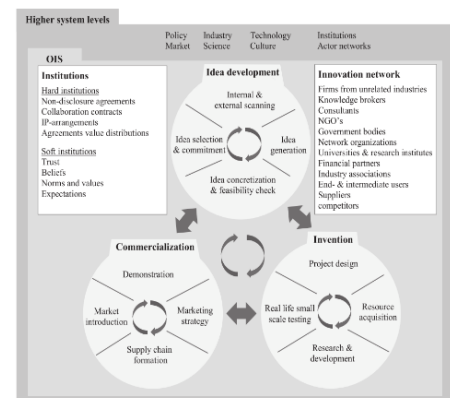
Higher system levels

Policy Industry Technology Institutions
Market Science Culture Actor networks

OIS

Institutions

Hard institutions
Non-disclosure agreements
Collaboration contracts
IP-arrangements
Agreements value distributions

Soft institutions
Trust
Beliefs
Norms and values
Expectations

Idea development

Internal & external scanning

Idea selection & commitment

Idea generation

Idea concretization & feasibility check

Innovation network

Firms from unrelated industries
Knowledge brokers
Consultants
NGO's
Government bodies
Network organizations
Universities & research institutes
Financial partners
Industry associations
End- & intermediate users
Suppliers
competitors

Commercialization

Demonstration

Market introduction

Marketing strategy

Supply chain formation

Invention

Project design

Real life small scale testing

Resource acquisition

Research & development